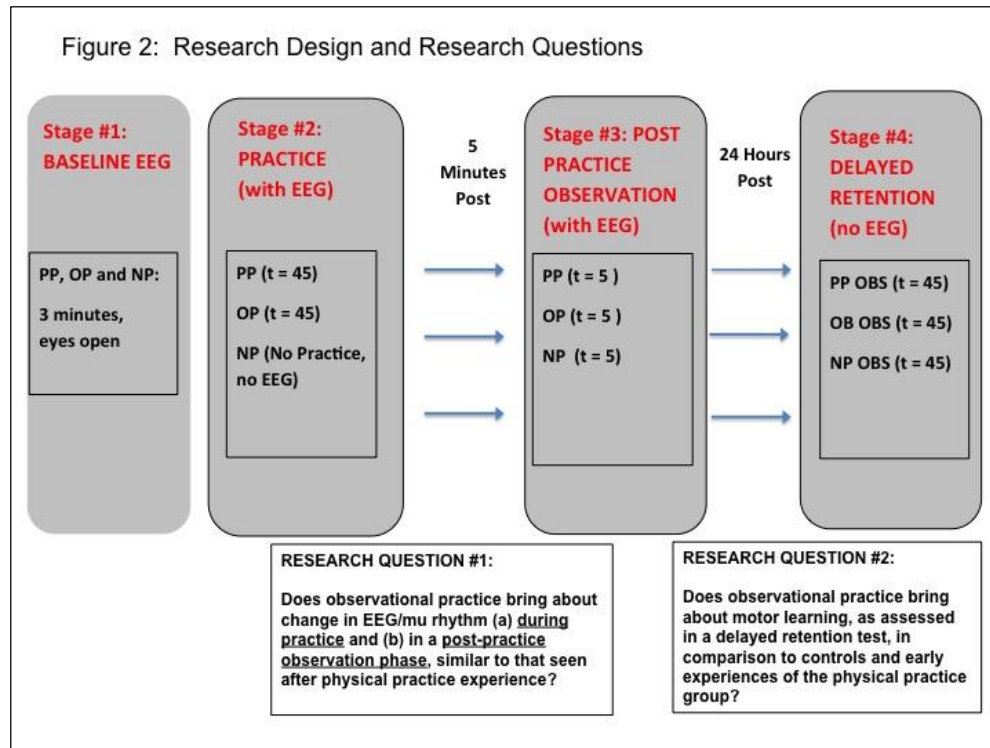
Figure 2: Research Design and Research Questions

Stage #1: BASELINE EEG

PP, OP and NP:

3 minutes, eyes open

Stage #2: PRACTICE (with EEG)

PP (t = 45)

OP (t = 45)

NP (No Practice, no EEG)

5 Minutes Post

Stage #3: POST PRACTICE OBSERVATION (with EEG)

PP (t = 5 )

OP (t = 5 )

NP (t = 5)

24 Hours Post

Stage #4: DELAYED RETENTION (no EEG)

PP OBS (t = 45)

OB OBS (t = 45)

NP OBS (t = 45)

RESEARCH QUESTION #1:

Does observational practice bring about change in EEG/mu rhythm (a) during practice and (b) in a post-practice observation phase, similar to that seen after physical practice experience?

RESEARCH QUESTION #2:

Does observational practice bring about motor learning, as assessed in a delayed retention test, in comparison to controls and early experiences of the physical practice group?